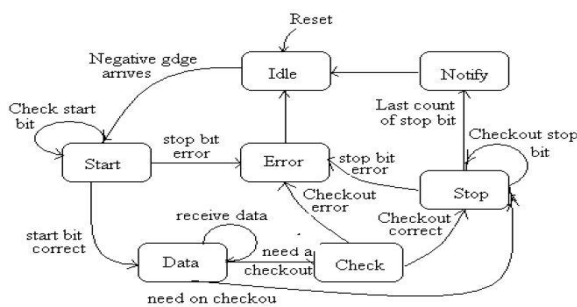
Reset

Negative gdge arrives

Idle

Notify

Check start bit

Last count of stop bit

Checkout stop bit

Start

stop bit error

Error

stop bit error

Stop

Checkout error

Checkout correct

receive data

start bit correct

Data

need a checkout

Check

need on checkou